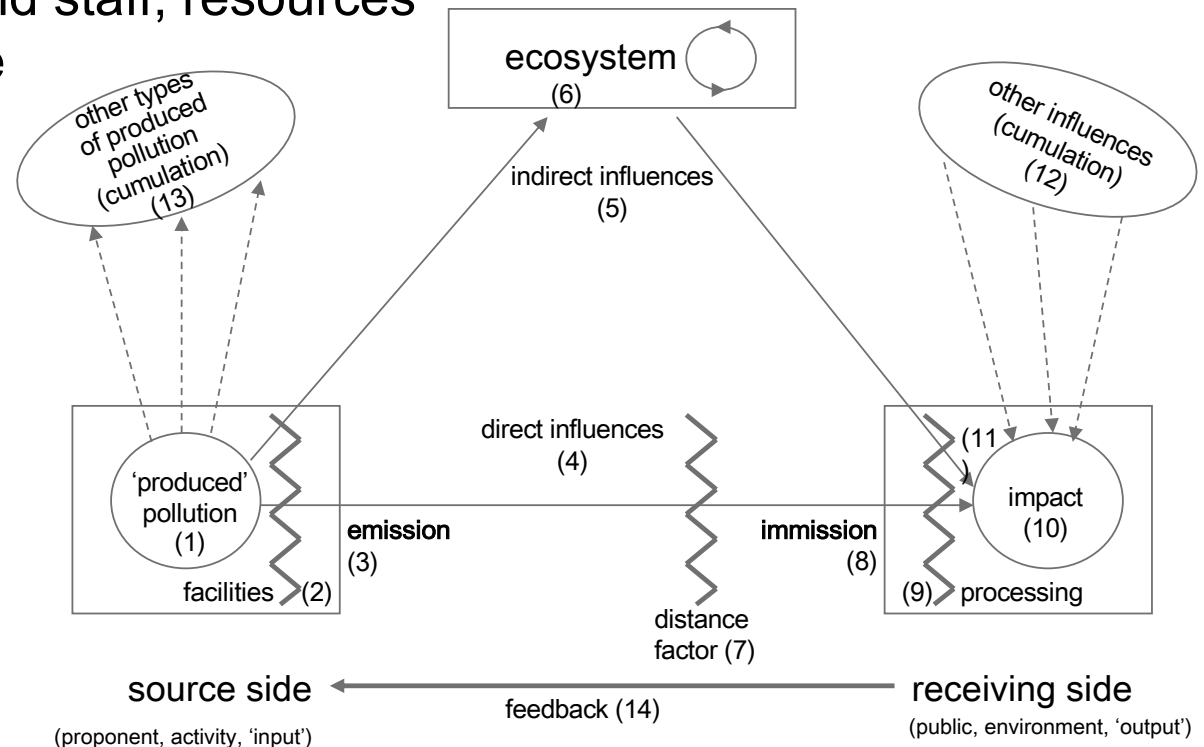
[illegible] staff, resources
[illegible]e

ecosystem
(6)

other types of produced pollution (cumulation) (13)

other influences (cumulation) (12)

indirect influences
(5)

direct influences
(4)

'produced' pollution
(1)

facilities (2)

emission
(3)

distance factor (7)

immission
(8)

(11
)

impact
(10)

(9) processing

source side
(proponent, activity, 'input')

feedback (14)

receiving side
(public, environment, 'output')